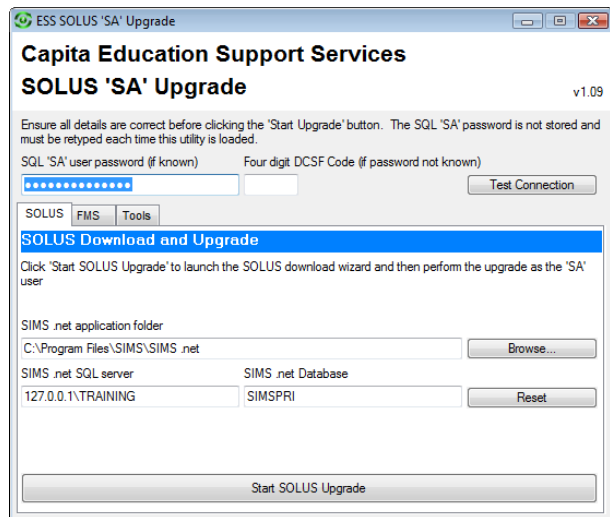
ESS SOLUS 'SA' Upgrade

Capita Education Support Services

SOLUS 'SA' Upgrade

v1.09

Ensure all details are correct before clicking the 'Start Upgrade' button. The SQL 'SA' password is not stored and must be retyped each time this utility is loaded.

SQL 'SA' user password (if known)

●●●●●●●●●●●●●●●

Four digit DCSF Code (if password not known)

Test Connection

SOLUS FMS Tools

SOLUS Download and Upgrade

Click 'Start SOLUS Upgrade' to launch the SOLUS download wizard and then perform the upgrade as the 'SA' user

SIMS .net application folder

C:\Program Files\SIMS\SIMS .net

Browse...

SIMS .net SQL server

127.0.0.1\TRAINING

SIMS .net Database

SIMSPRI

Reset

Start SOLUS Upgrade